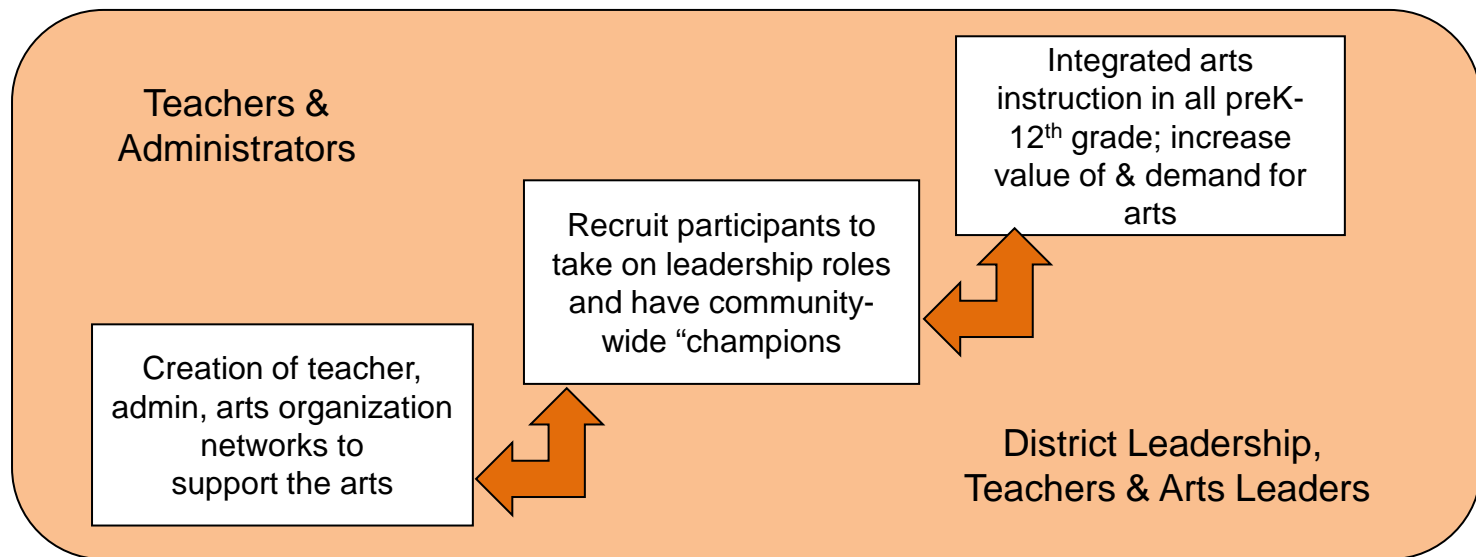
Teachers & Administrators

Integrated arts instruction in all preK-12$^{th}$ grade; increase value of & demand for arts

Recruit participants to take on leadership roles and have community-wide “champions

Creation of teacher, admin, arts organization networks to support the arts

District Leadership, Teachers & Arts Leaders